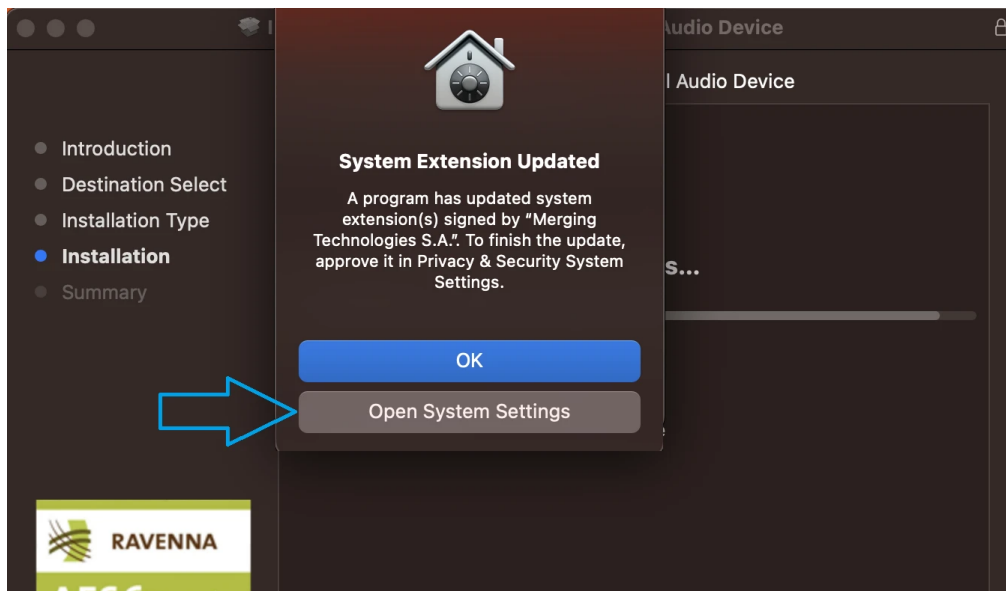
I
Audio Device
l Audio Device

Introduction
Destination Select
Installation Type
Installation
Summary

System Extension Updated

A program has updated system extension(s) signed by "Merging Technologies S.A.". To finish the update, approve it in Privacy & Security System Settings.

s...

OK

Open System Settings

e

RAVENNA
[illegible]